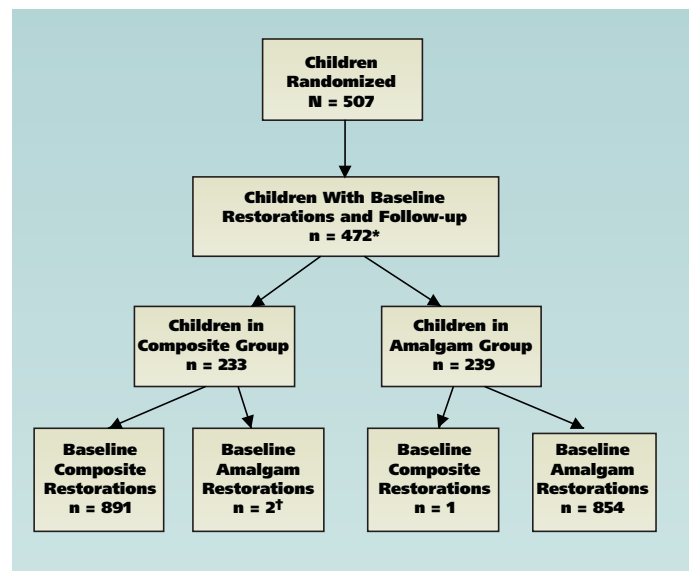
Children Randomized
N = 507

Children With Baseline Restorations and Follow-up
n = 472*

Children in Composite Group
n = 233

Children in Amalgam Group
n = 239

Baseline Composite Restorations
n = 891

Baseline Amalgam Restorations
n = 2†

Baseline Composite Restorations
n = 1

Baseline Amalgam Restorations
n = 854